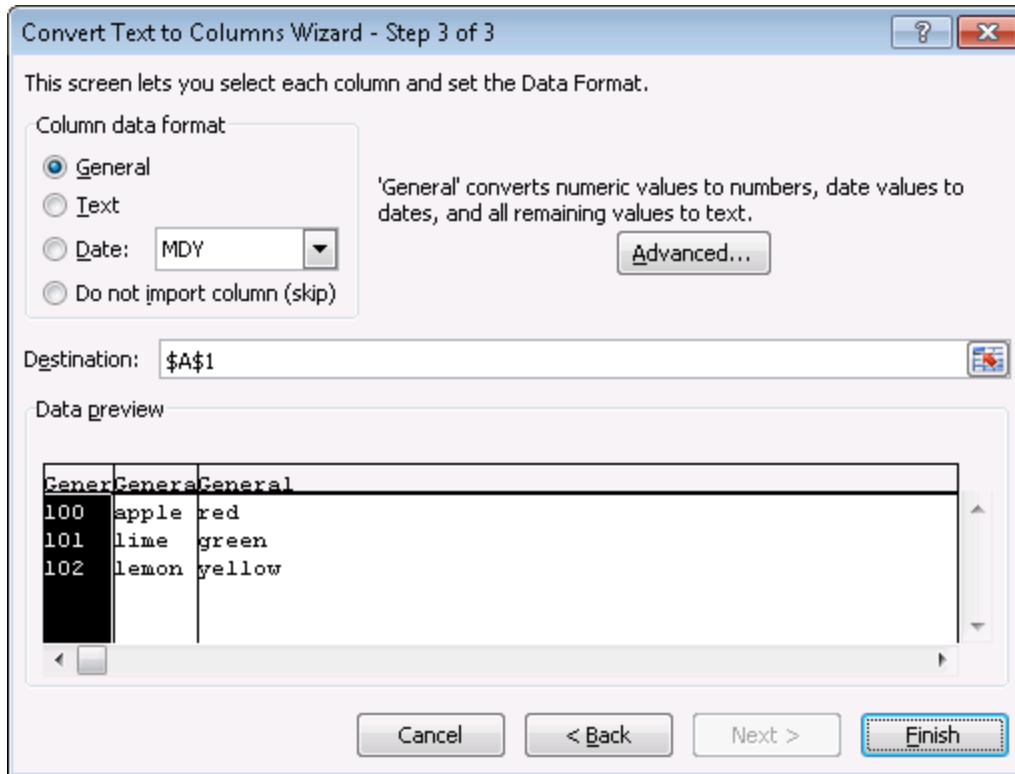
Convert Text to Columns Wizard - Step 3 of 3

?

This screen lets you select each column and set the Data Format.

Column data format

General

Text

Date: MDY

Do not import column (skip)

'General' converts numeric values to numbers, date values to dates, and all remaining values to text.

Advanced...

Destination: $A$1

Data preview

| Gener | Genera | General |
|---|---|---|
| 100 | apple | red |
| 101 | lime | green |
| 102 | lemon | yellow |

Cancel

< Back

Next >

Finish